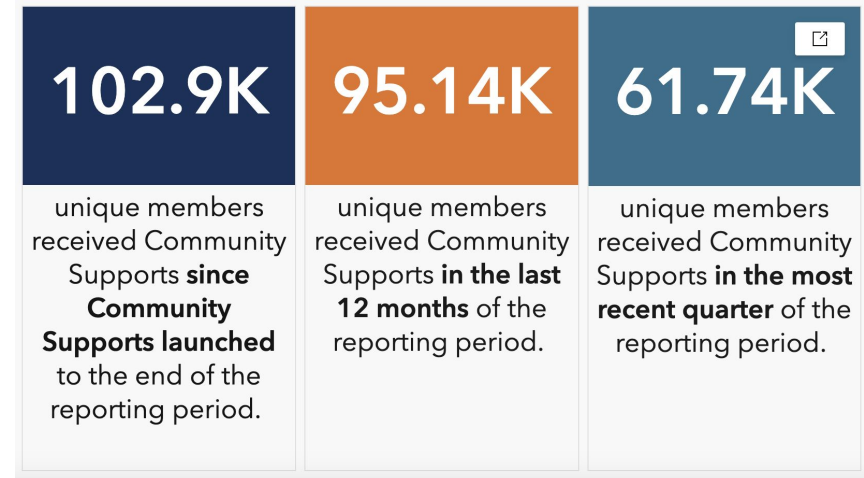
102.9K

unique members received Community Supports since Community Supports launched to the end of the reporting period.

95.14K

unique members received Community Supports in the last 12 months of the reporting period.

61.74K

unique members received Community Supports in the most recent quarter of the reporting period.